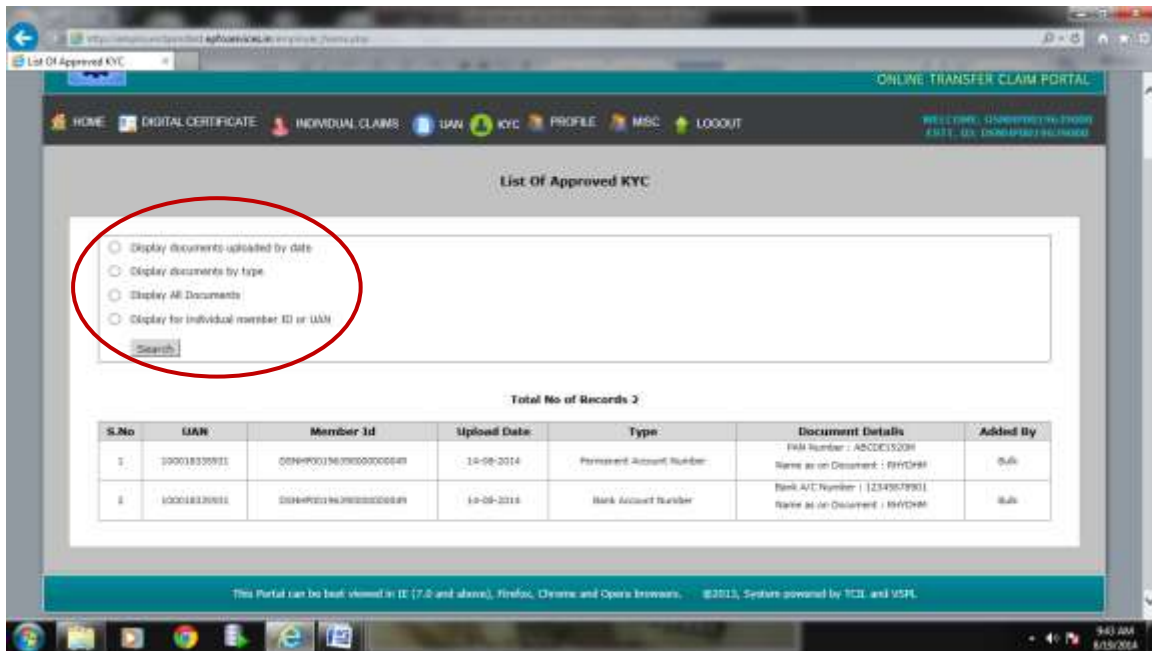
List Of Approved KYC

ONLINE TRANSFER CLAIM PORTAL

HOME DIGITAL CERTIFICATE INDIVIDUAL CLAIMS UAN KYC PROFILE MISC LOGOUT

WELCOME: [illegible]
ESTT. ID: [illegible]

List Of Approved KYC

Display documents uploaded by date
Display documents by type
Display All Documents
Display for individual member ID or UAN
Search

Total No of Records 2

| S.No | UAN | Member Id | Upload Date | Type | Document Details | Added By |
|---|---|---|---|---|---|---|
| 1 | 100018335931 | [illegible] | 14-08-2014 | Permanent Account Number | PAN Number : ABCDE1520M Name as on Document : RHYDHM | Bulk |
| 2 | 100018335931 | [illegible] | 14-08-2014 | Bank Account Number | Bank A/C Number : 12345678901 Name as on Document : RHYDHM | Bulk |

This Portal can be best viewed in IE (7.0 and above), Firefox, Chrome and Opera browsers. ©2013, System powered by TCIL and VSPL

9:43 AM
8/19/2014